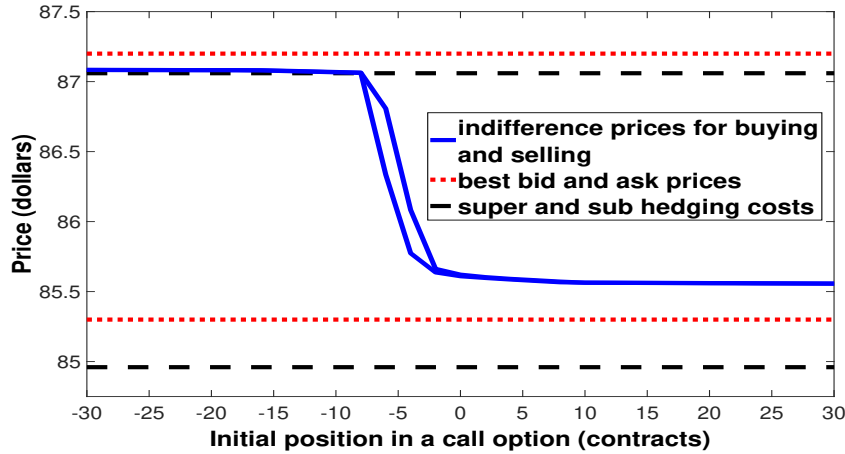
87.5
87
86.5
86
85.5
85

Price (dollars)

indifference prices for buying and selling
best bid and ask prices
super and sub hedging costs

-30 -25 -20 -15 -10 -5 0 5 10 15 20 25 30

Initial position in a call option (contracts)